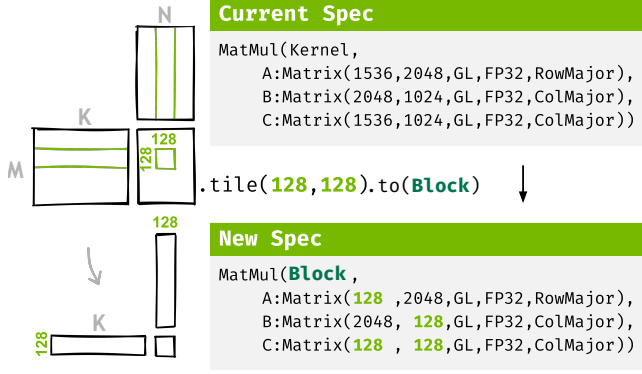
N

K

M

128

128

.tile(128,128).to(Block)

128

K

128

Current Spec

MatMul(Kernel,
A:Matrix(1536,2048,GL,FP32,RowMajor),
B:Matrix(2048,1024,GL,FP32,ColMajor),
C:Matrix(1536,1024,GL,FP32,ColMajor))

New Spec

MatMul(Block,
A:Matrix(128 ,2048,GL,FP32,RowMajor),
B:Matrix(2048, 128,GL,FP32,ColMajor),
C:Matrix(128 , 128,GL,FP32,ColMajor))